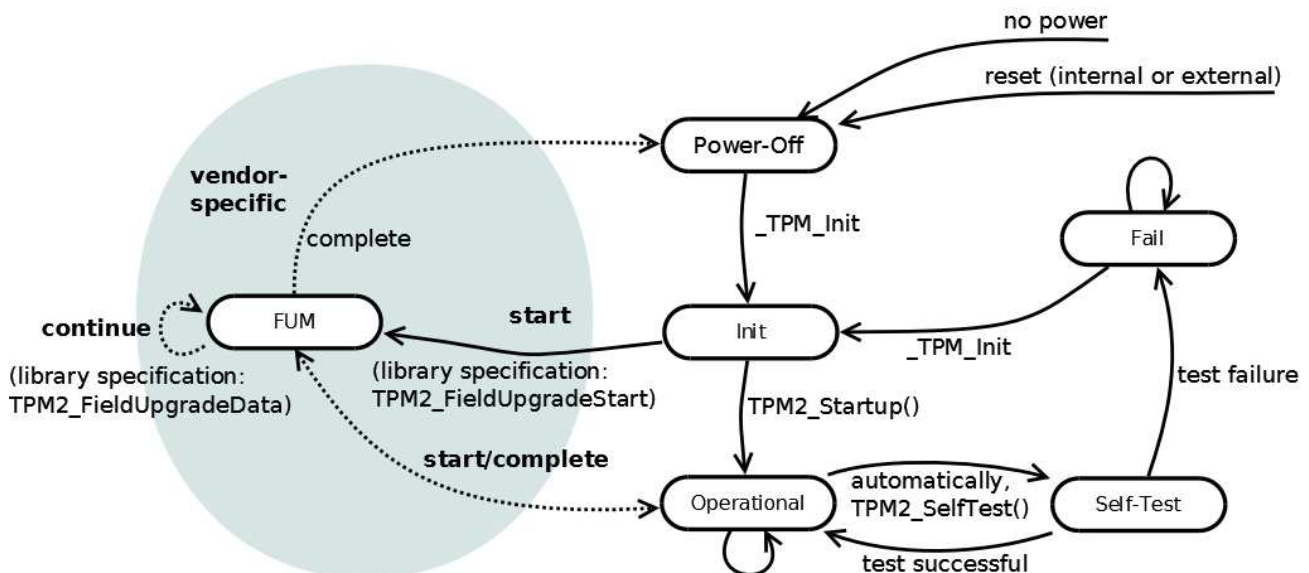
no power

reset (internal or external)

Power-Off

vendor-specific

complete

_TPM_Init

Fail

continue

FUM

start

Init

_TPM_Init

(library specification: TPM2_FieldUpgradeData)

(library specification: TPM2_FieldUpgradeStart)

TPM2_Startup()

test failure

start/complete

automatically, TPM2_SelfTest()

Operational

Self-Test

test successful